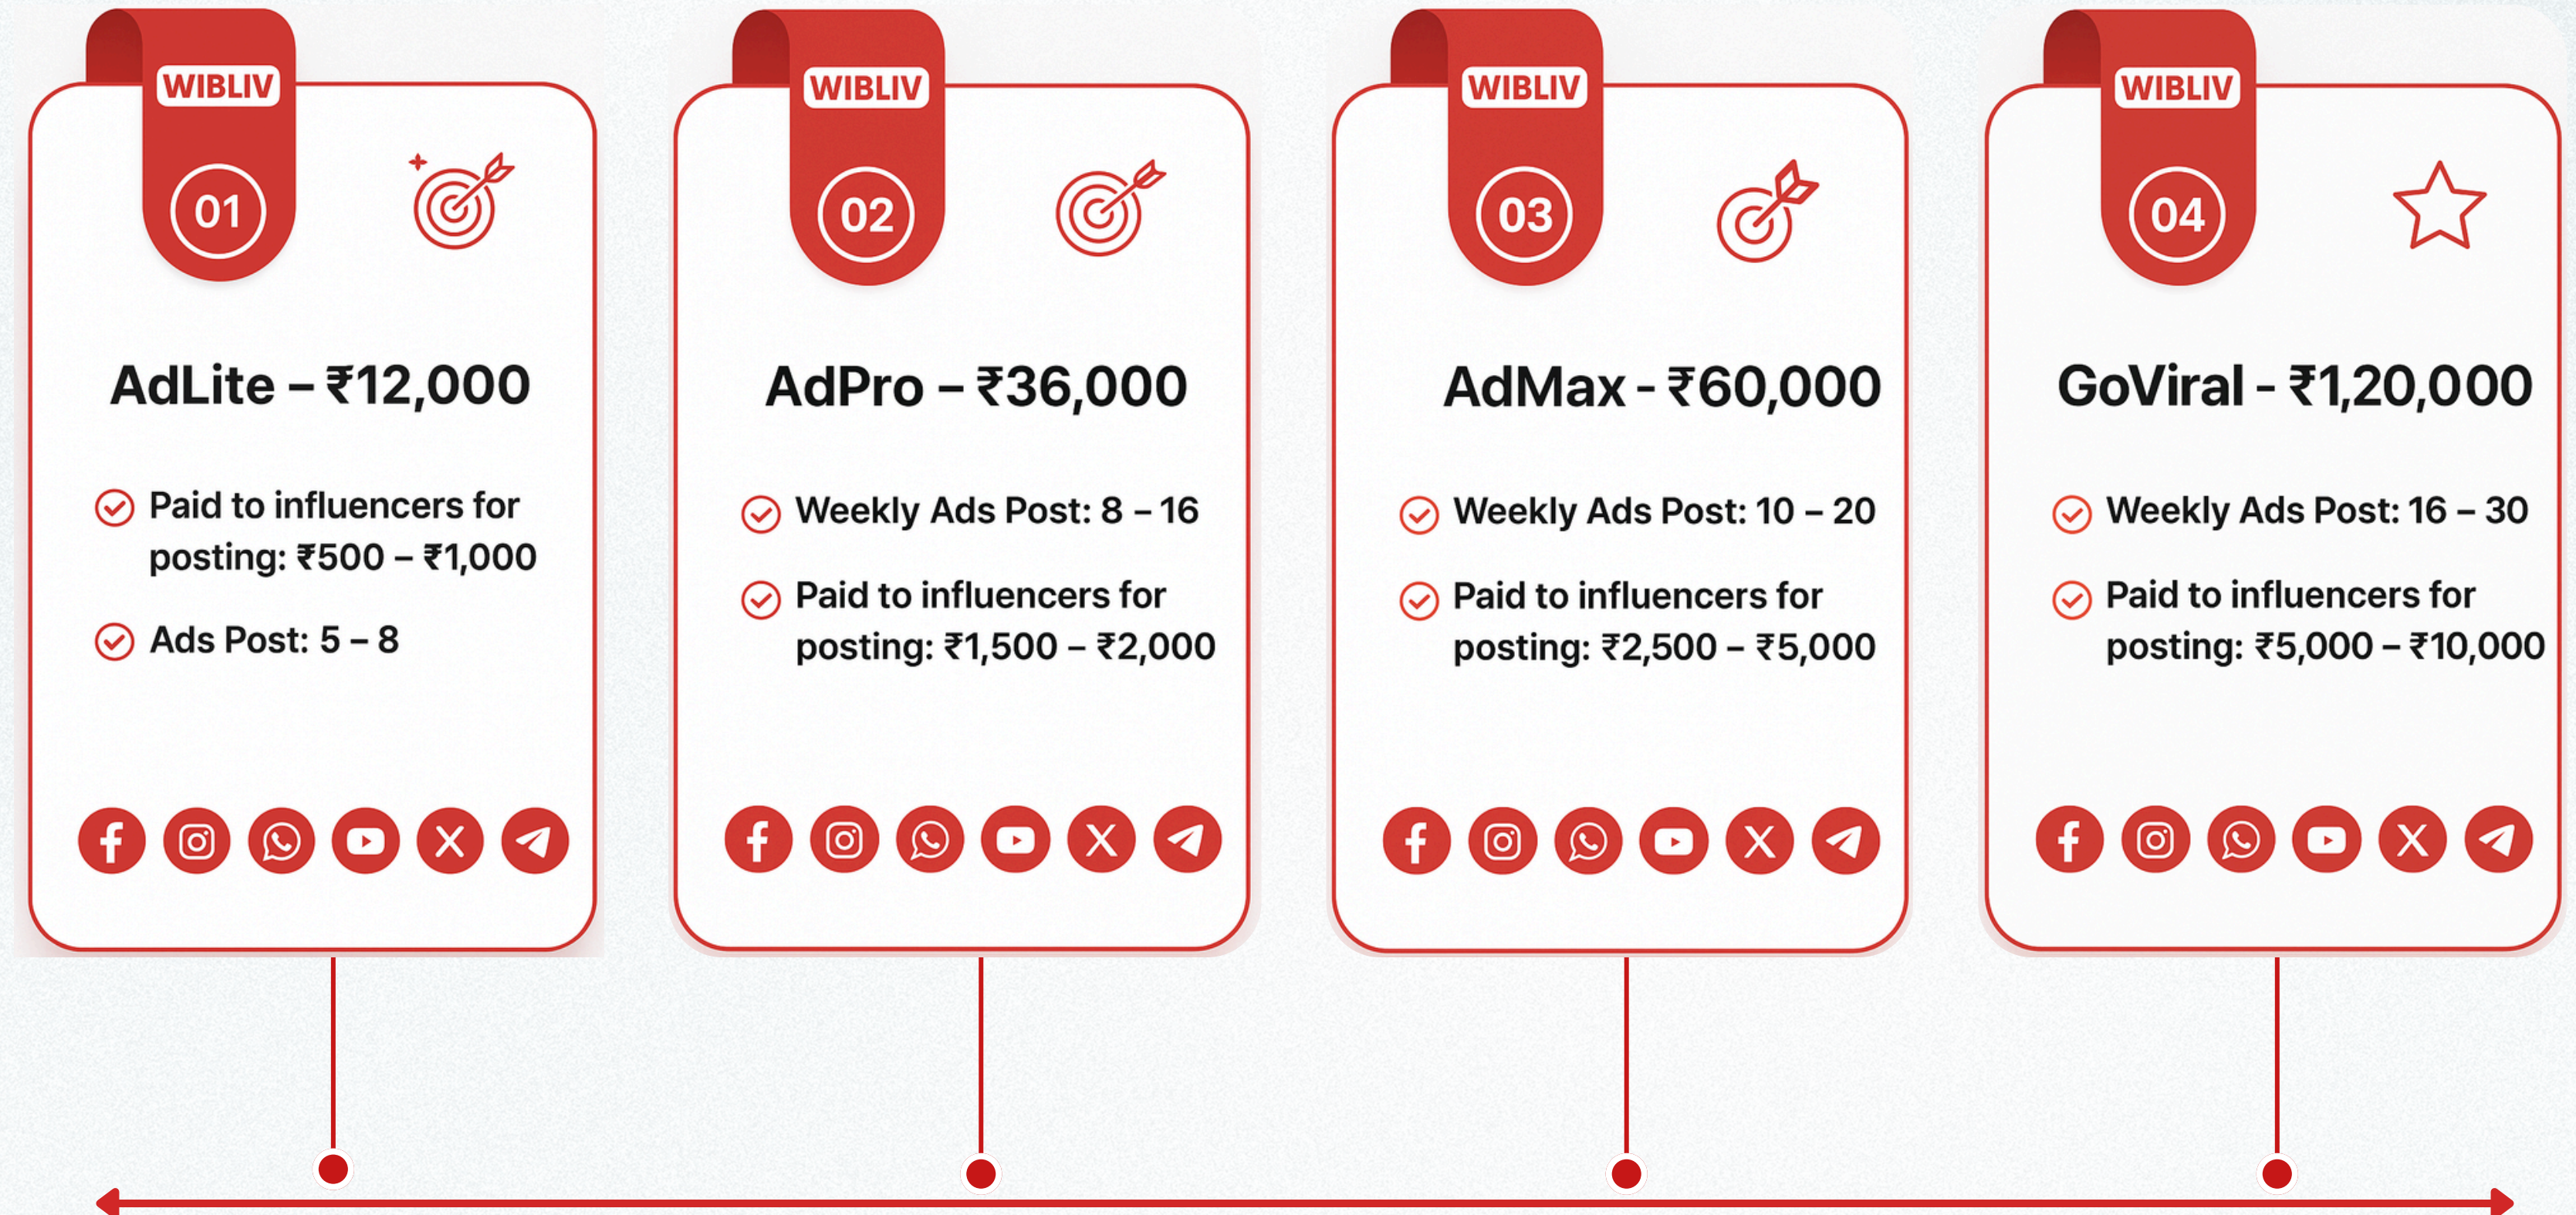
WIBLIV
01
AdLite – ₹12,000
Paid to influencers for posting: ₹500 – ₹1,000
Ads Post: 5 – 8

WIBLIV
02
AdPro – ₹36,000
Weekly Ads Post: 8 – 16
Paid to influencers for posting: ₹1,500 – ₹2,000

WIBLIV
03
AdMax - ₹60,000
Weekly Ads Post: 10 – 20
Paid to influencers for posting: ₹2,500 – ₹5,000

WIBLIV
04
GoViral - ₹1,20,000
Weekly Ads Post: 16 – 30
Paid to influencers for posting: ₹5,000 – ₹10,000